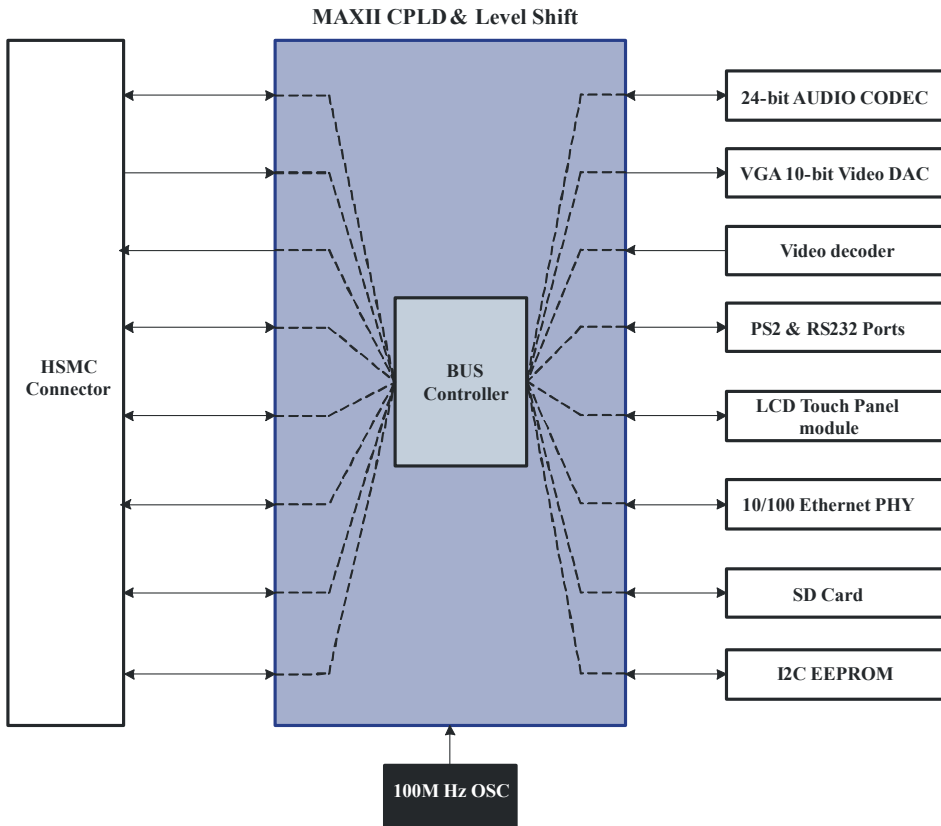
MAXII CPLD & Level Shift

HSMC Connector

BUS Controller

24-bit AUDIO CODEC

VGA 10-bit Video DAC

Video decoder

PS2 & RS232 Ports

LCD Touch Panel module

10/100 Ethernet PHY

SD Card

I2C EEPROM

100M Hz OSC